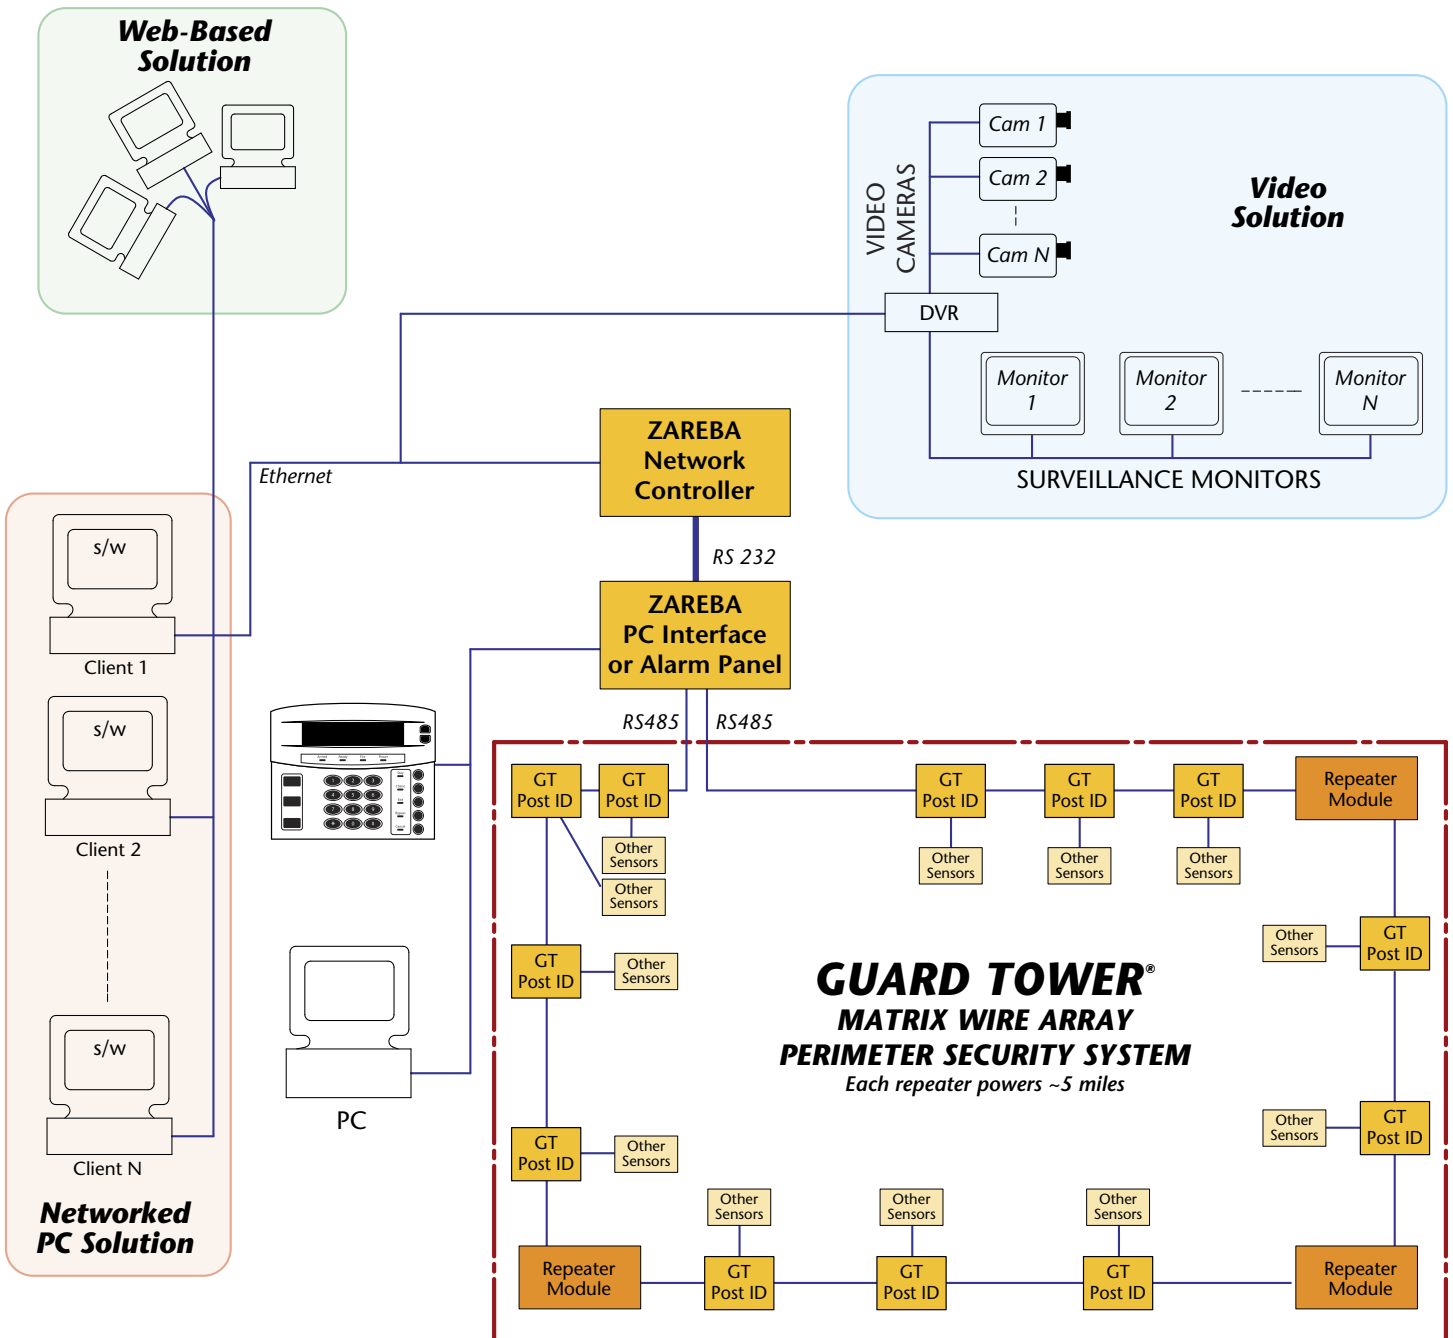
Web-Based Solution

Video Solution

VIDEO CAMERAS

Cam 1

Cam 2

Cam N

DVR

Monitor 1

Monitor 2

Monitor N

SURVEILLANCE MONITORS

Ethernet

ZAREBA Network Controller

RS 232

ZAREBA PC Interface or Alarm Panel

RS485

RS485

s/w

Client 1

s/w

Client 2

s/w

Client N

Networked PC Solution

PC

GT Post ID

GT Post ID

Other Sensors

Other Sensors

GT Post ID

Other Sensors

GT Post ID

Other Sensors

GT Post ID

Other Sensors

Repeater Module

Other Sensors

GT Post ID

GT Post ID

Other Sensors

GUARD TOWER®

MATRIX WIRE ARRAY

PERIMETER SECURITY SYSTEM

Each repeater powers ~5 miles

Other Sensors

GT Post ID

GT Post ID

Other Sensors

Other Sensors

Other Sensors

Other Sensors

Repeater Module

GT Post ID

GT Post ID

GT Post ID

Repeater Module